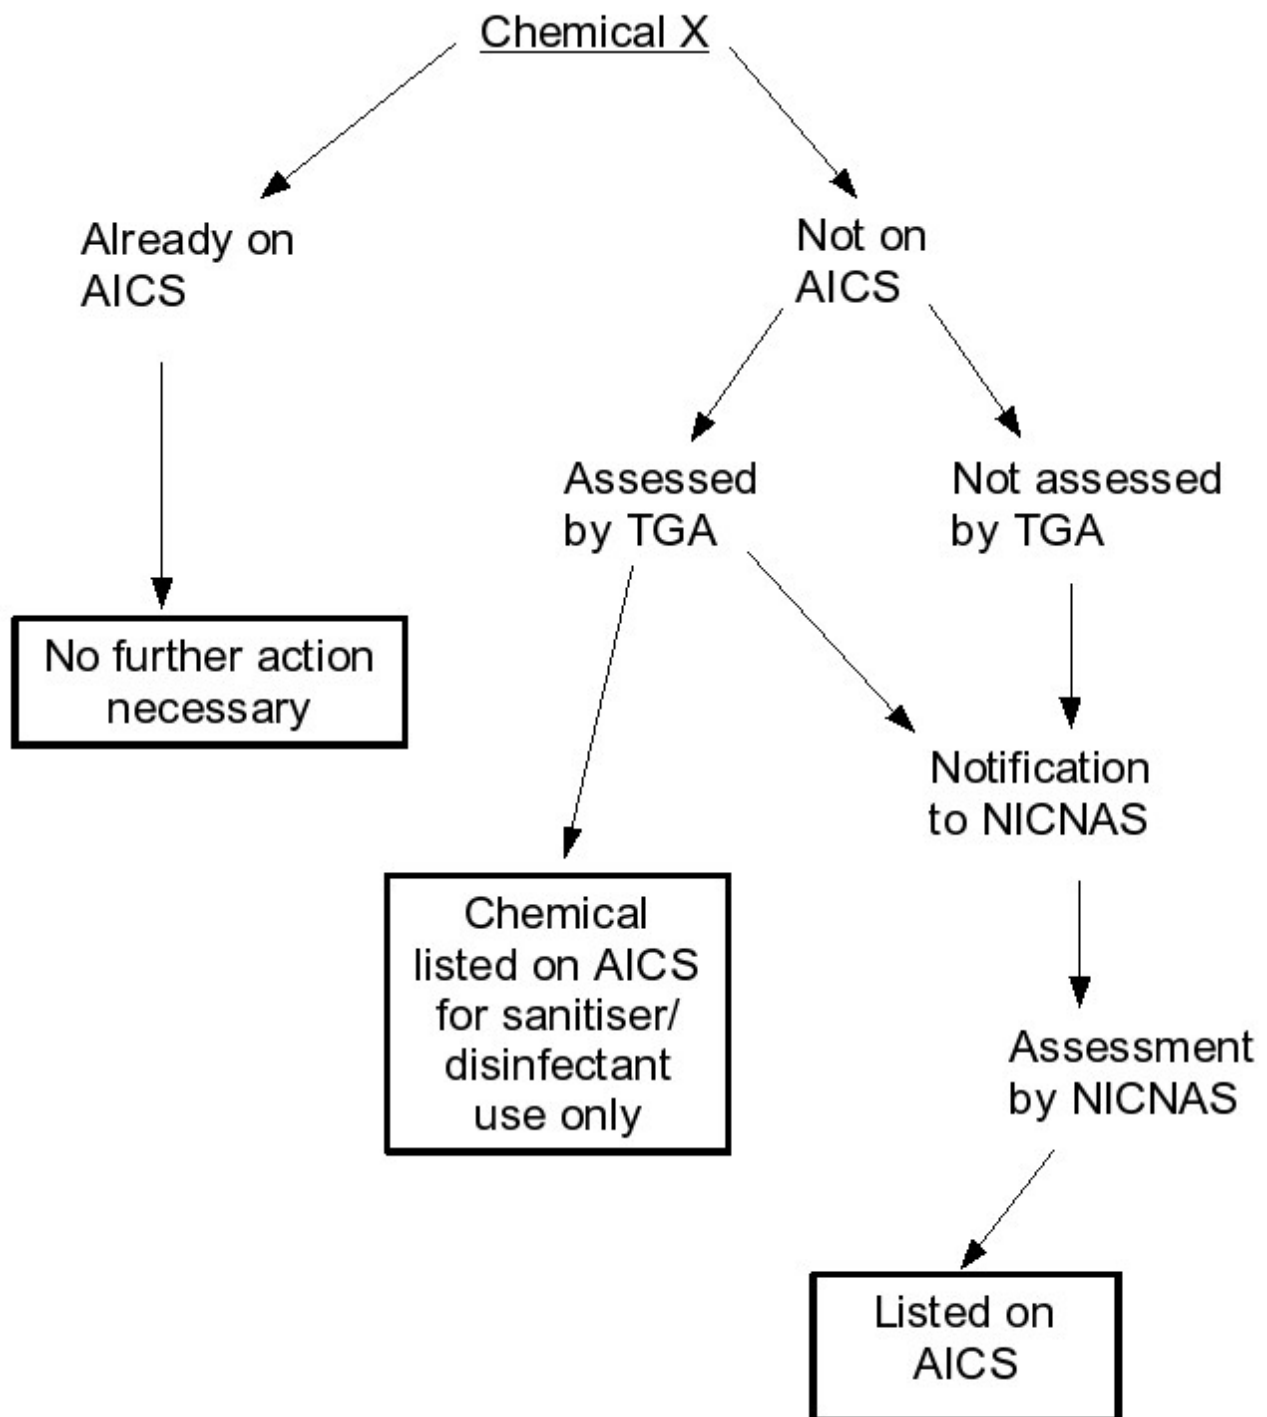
Chemical X

Already on AICS

Not on AICS

No further action necessary

Assessed by TGA

Not assessed by TGA

Notification to NICNAS

Chemical listed on AICS for sanitiser/ disinfectant use only

Assessment by NICNAS

Listed on AICS